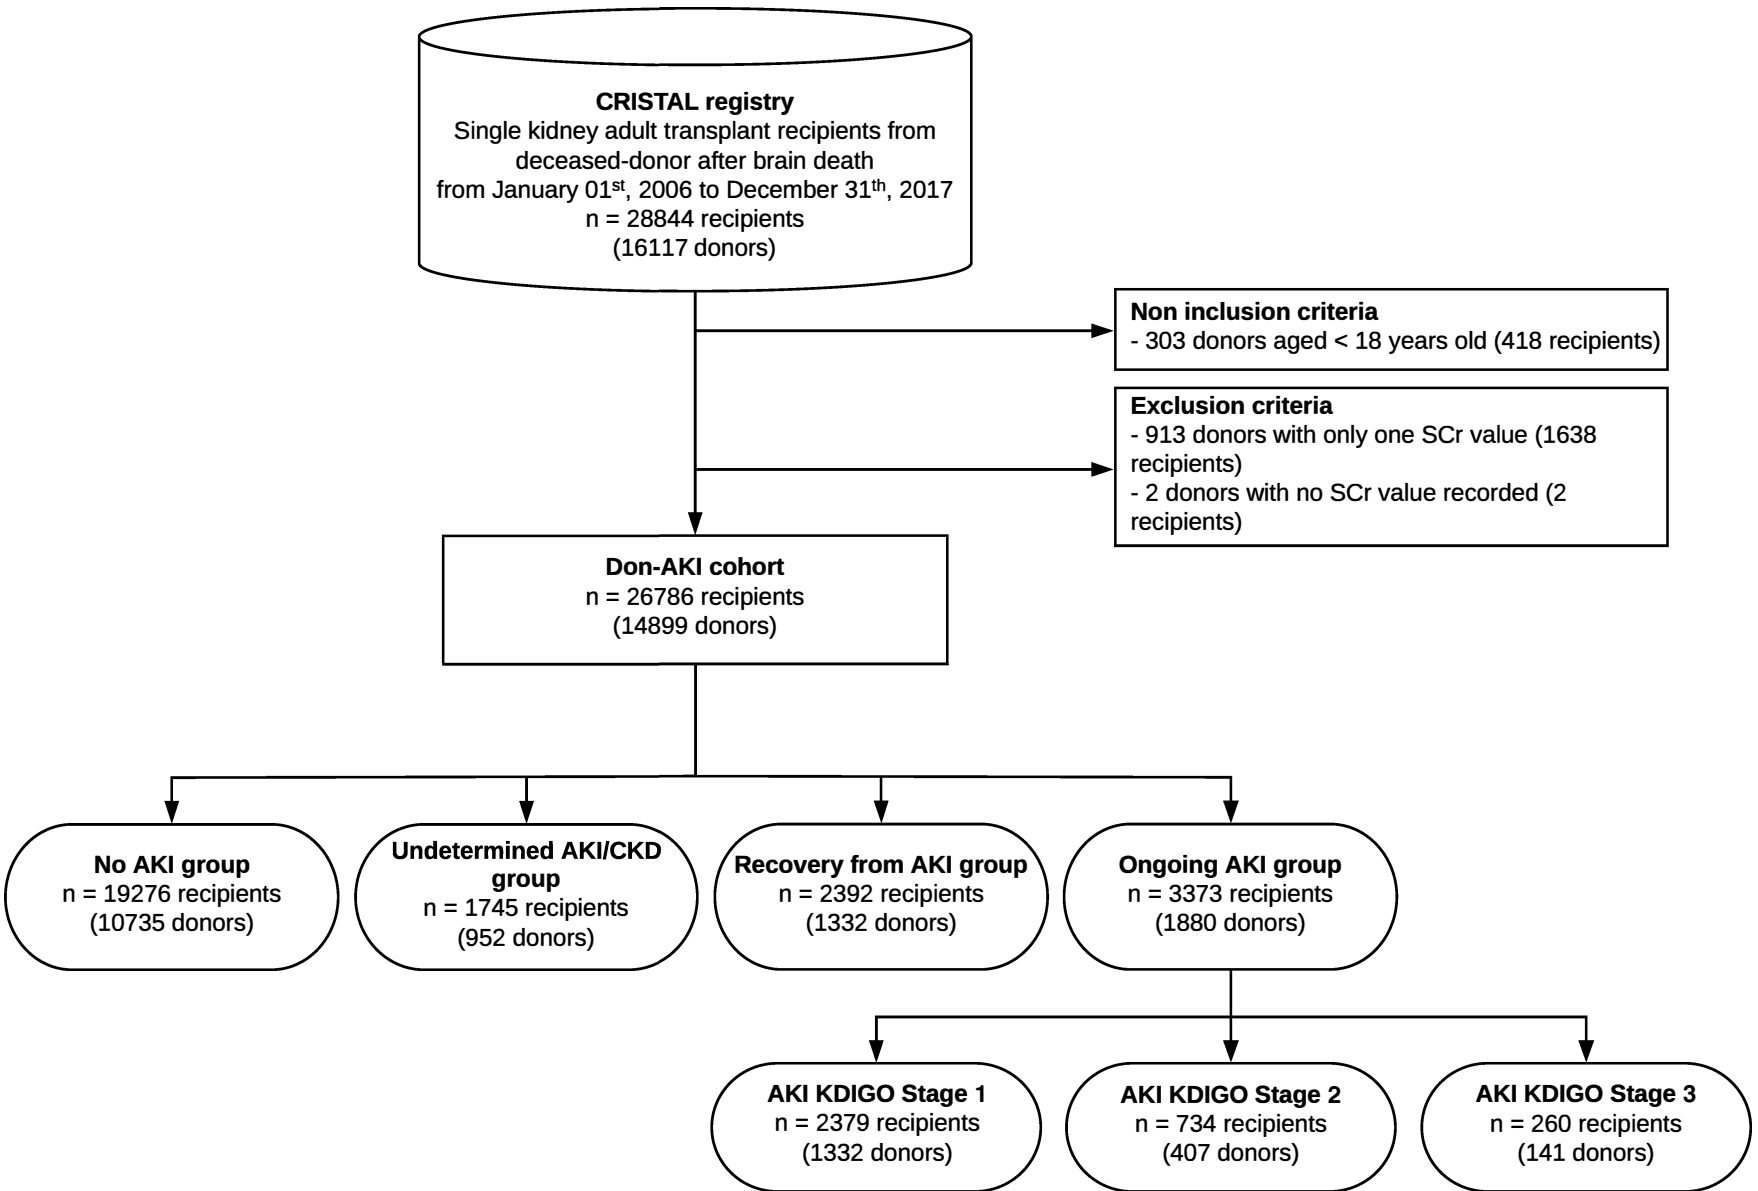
CRISTAL registry
Single kidney adult transplant recipients from deceased-donor after brain death
from January 01$^{st}$, 2006 to December 31$^{th}$, 2017
n = 28844 recipients
(16117 donors)

Non inclusion criteria
- 303 donors aged < 18 years old (418 recipients)

Exclusion criteria
- 913 donors with only one SCr value (1638 recipients)
- 2 donors with no SCr value recorded (2 recipients)

Don-AKI cohort
n = 26786 recipients
(14899 donors)

No AKI group
n = 19276 recipients
(10735 donors)

Undetermined AKI/CKD group
n = 1745 recipients
(952 donors)

Recovery from AKI group
n = 2392 recipients
(1332 donors)

Ongoing AKI group
n = 3373 recipients
(1880 donors)

AKI KDIGO Stage 1
n = 2379 recipients
(1332 donors)

AKI KDIGO Stage 2
n = 734 recipients
(407 donors)

AKI KDIGO Stage 3
n = 260 recipients
(141 donors)